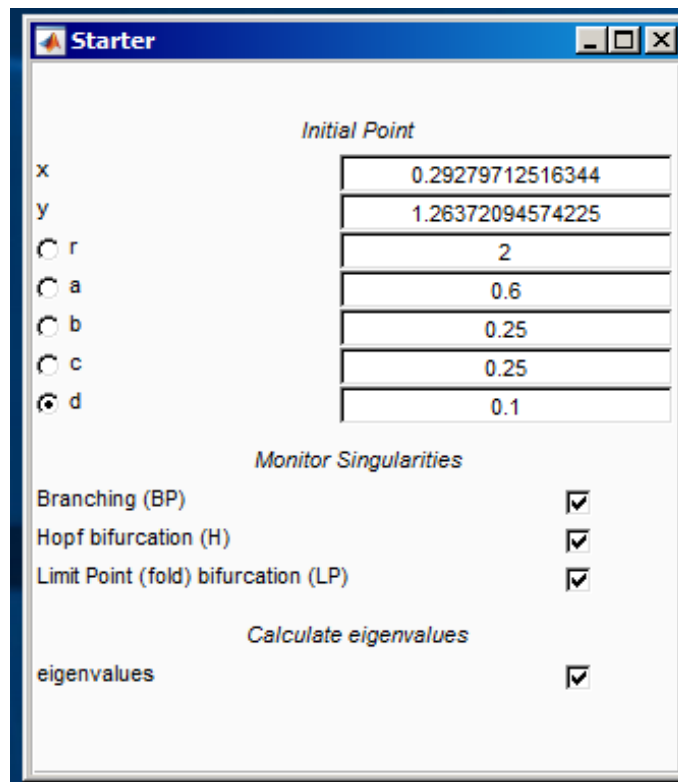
Starter

Initial Point

x 0.29279712516344
y 1.26372094574225
r 2
a 0.6
b 0.25
c 0.25
d 0.1

Monitor Singularities

Branching (BP)
Hopf bifurcation (H)
Limit Point (fold) bifurcation (LP)

Calculate eigenvalues

eigenvalues